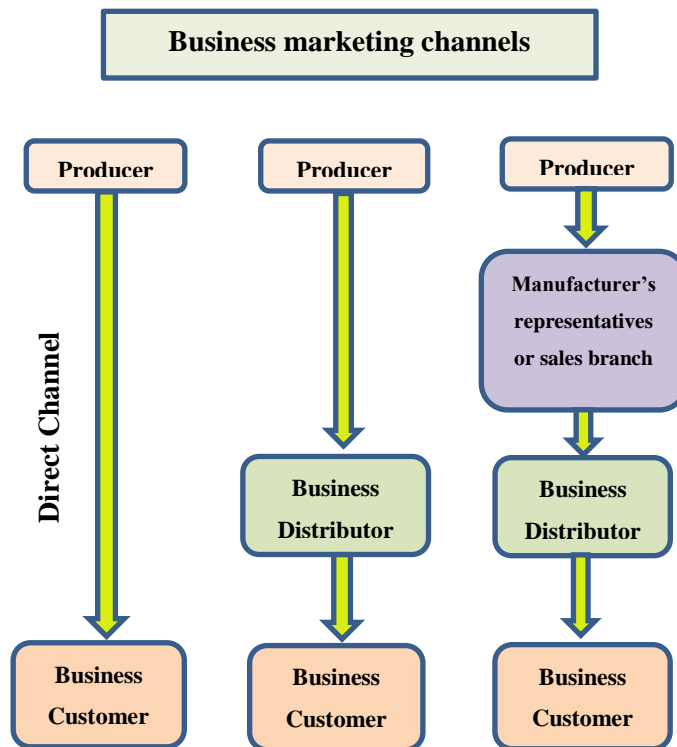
Business marketing channels

Producer

Direct Channel

Business Customer

Producer

Business Distributor

Business Customer

Producer

Manufacturer's representatives or sales branch

Business Distributor

Business Customer